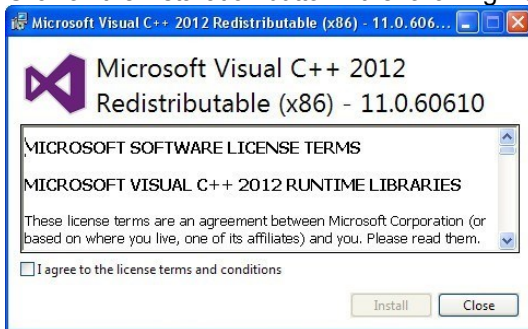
Microsoft Visual C++ 2012 Redistributable (x86) - 11.0.606...

Microsoft Visual C++ 2012 Redistributable (x86) - 11.0.60610

MICROSOFT SOFTWARE LICENSE TERMS

MICROSOFT VISUAL C++ 2012 RUNTIME LIBRARIES

These license terms are an agreement between Microsoft Corporation (or based on where you live, one of its affiliates) and you. Please read them.

I agree to the license terms and conditions

Install

Close